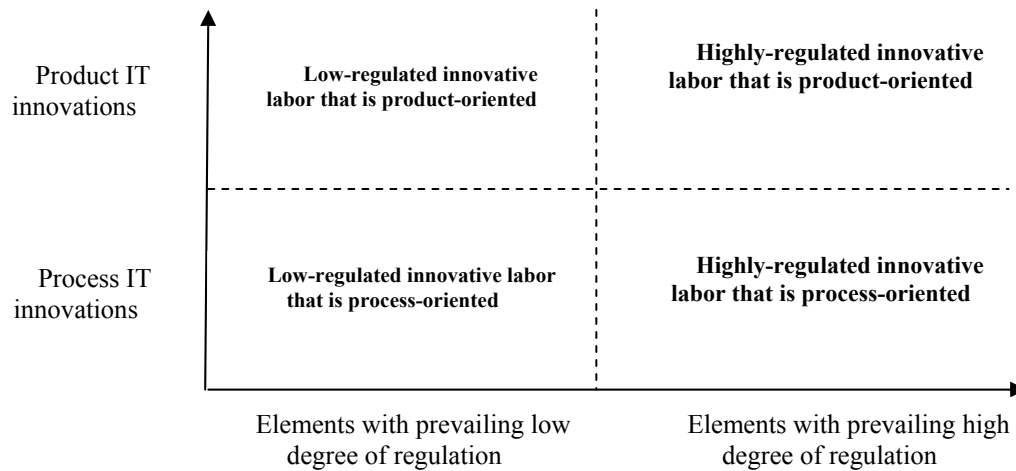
Product IT innovations

Low-regulated innovative labor that is product-oriented

Highly-regulated innovative labor that is product-oriented

Process IT innovations

Low-regulated innovative labor that is process-oriented

Highly-regulated innovative labor that is process-oriented

Elements with prevailing low degree of regulation

Elements with prevailing high degree of regulation